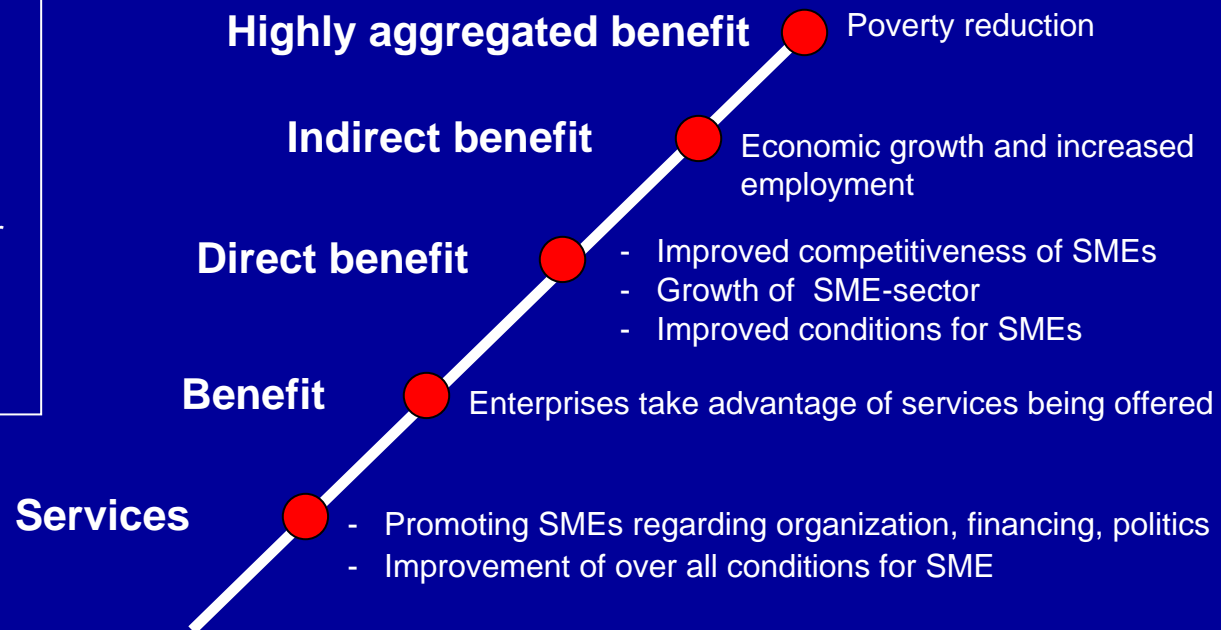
Highly aggregated benefit

Poverty reduction

Indirect benefit

Economic growth and increased employment

Direct benefit

- Improved competitiveness of SMEs
- Growth of SME-sector
- Improved conditions for SMEs

Benefit

Enterprises take advantage of services being offered

Services

- Promoting SMEs regarding organization, financing, politics
- Improvement of over all conditions for SME